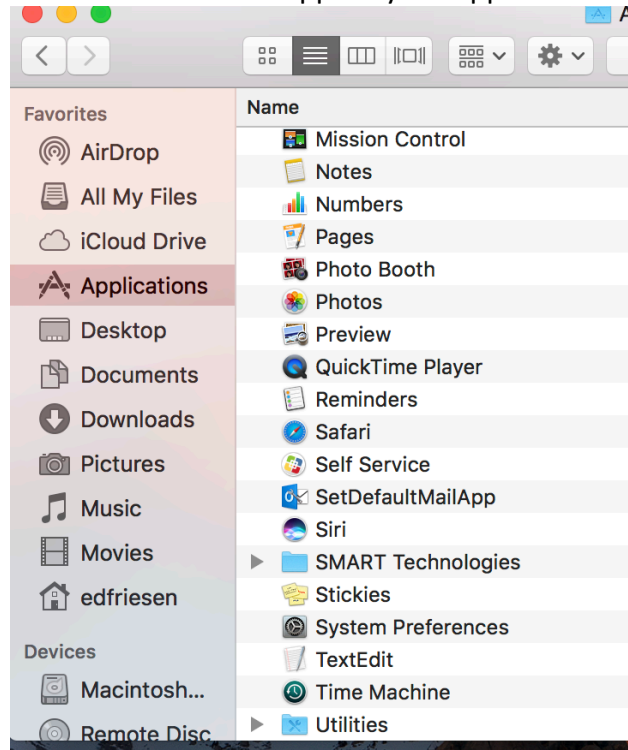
Favorites
AirDrop
All My Files
iCloud Drive
Applications
Desktop
Documents
Downloads
Pictures
Music
Movies
edfriesen
Devices
Macintosh...
Remote Disc

Name
Mission Control
Notes
Numbers
Pages
Photo Booth
Photos
Preview
QuickTime Player
Reminders
Safari
Self Service
SetDefaultMailApp
Siri
SMART Technologies
Stickies
System Preferences
TextEdit
Time Machine
Utilities